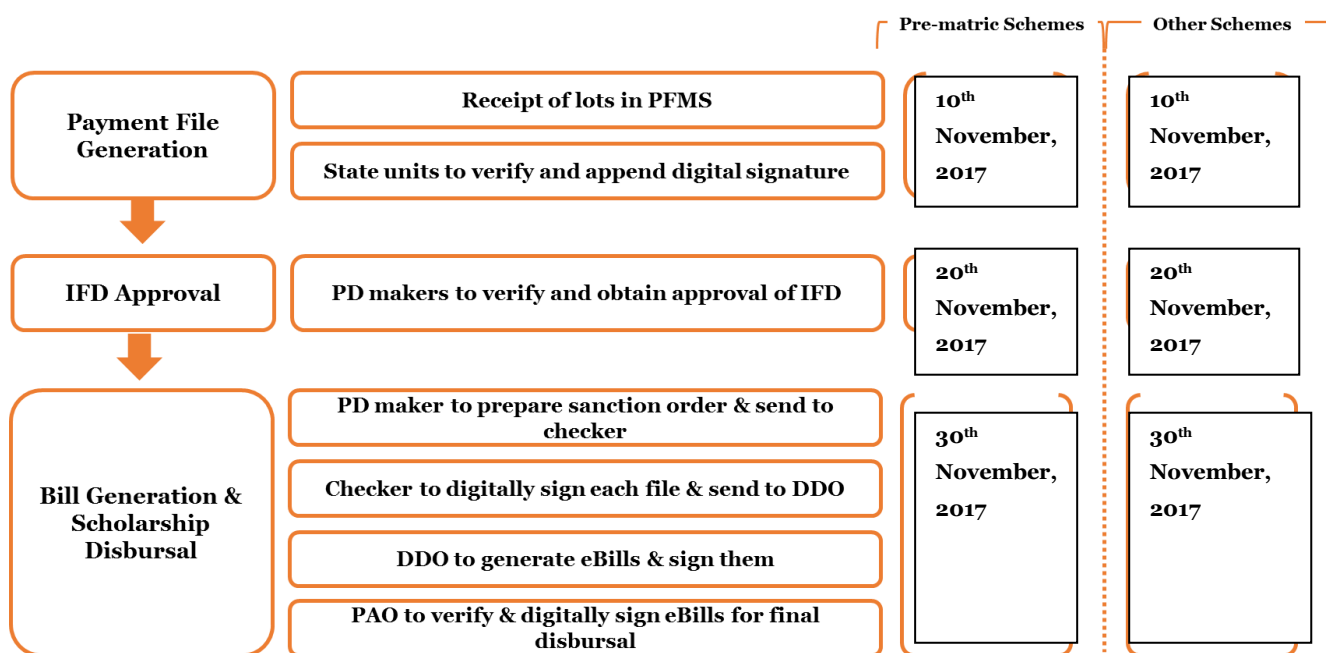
Pre-matric Schemes

Other Schemes

Payment File Generation

Receipt of lots in PFMS

State units to verify and append digital signature

$10^{th}$ November, 2017

$10^{th}$ November, 2017

IFD Approval

PD makers to verify and obtain approval of IFD

$20^{th}$ November, 2017

$20^{th}$ November, 2017

Bill Generation & Scholarship Disbursal

PD maker to prepare sanction order & send to checker

Checker to digitally sign each file & send to DDO

DDO to generate eBills & sign them

PAO to verify & digitally sign eBills for final disbursal

$30^{th}$ November, 2017

$30^{th}$ November, 2017